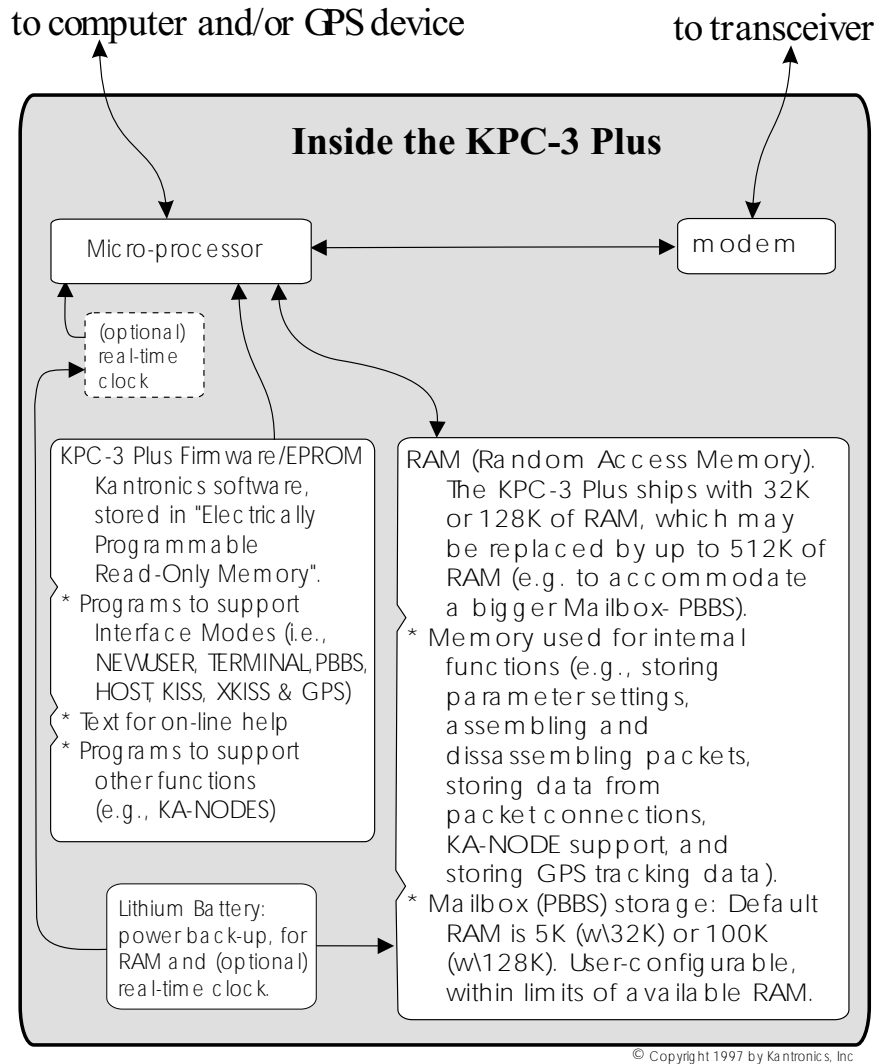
to computer and/or GPS device

to transceiver

Inside the KPC-3 Plus

Micro-processor

modem

(optional) real-time clock

KPC-3 Plus Firmware/EPROM
Kantronics software, stored in "Electrically Programmable Read-Only Memory".
* Programs to support Interface Modes (i.e., NEWUSER, TERMINAL, PBBS, HOST, KISS, XKISS & GPS)
* Text for on-line help
* Programs to support other functions (e.g., KA-NODES)

RAM (Random Access Memory).
The KPC-3 Plus ships with 32K or 128K of RAM, which may be replaced by up to 512K of RAM (e.g. to accommodate a bigger Mailbox- PBBS).
* Memory used for internal functions (e.g., storing parameter settings, assembling and dissassembling packets, storing data from packet connections, KA-NODE support, and storing GPS tracking data).
* Mailbox (PBBS) storage: Default RAM is 5K (w\32K) or 100K (w\128K). User-configurable, within limits of available RAM.

Lithium Battery: power back-up, for RAM and (optional) real-time clock.

© Copyright 1997 by Kantronics, Inc